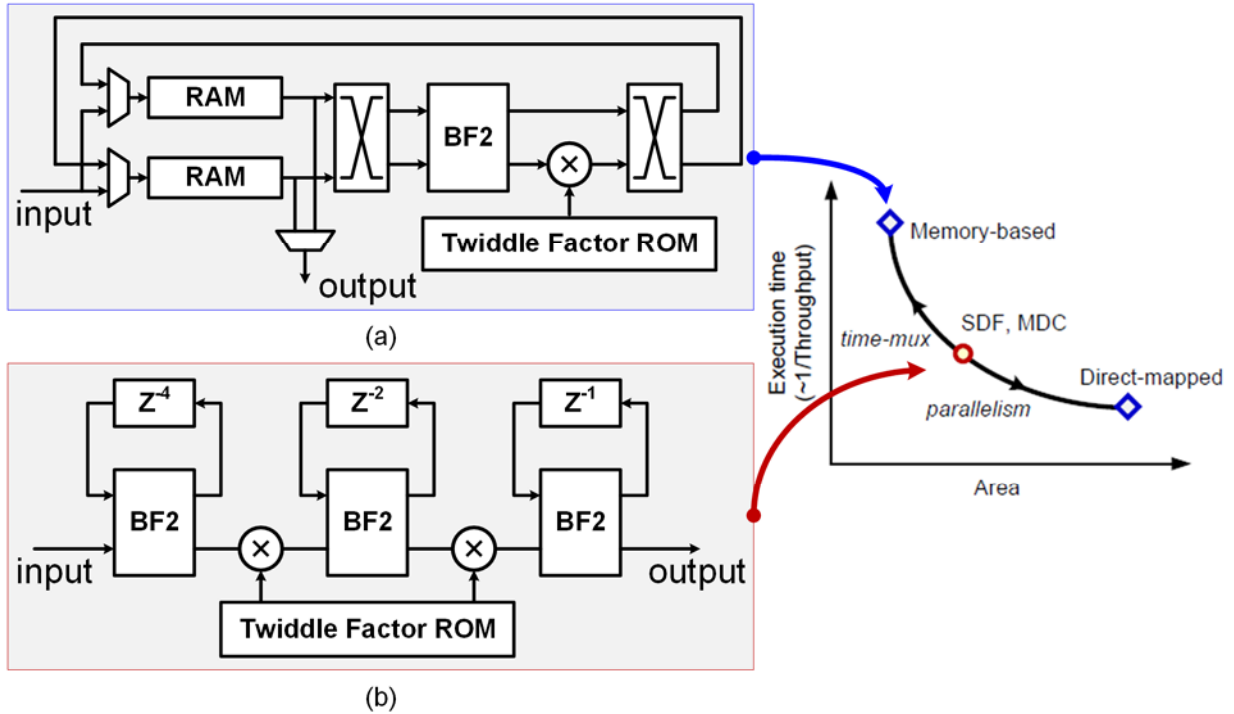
RAM
RAM
BF2
$\times$
input
output
Twiddle Factor ROM

(a)

$Z^{-4}$
$Z^{-2}$
$Z^{-1}$
BF2
BF2
BF2
$\times$
$\times$
input
output
Twiddle Factor ROM

(b)

Execution time (~1/Throughput)
Memory-based
time-mux
SDF, MDC
Direct-mapped
parallelism
Area